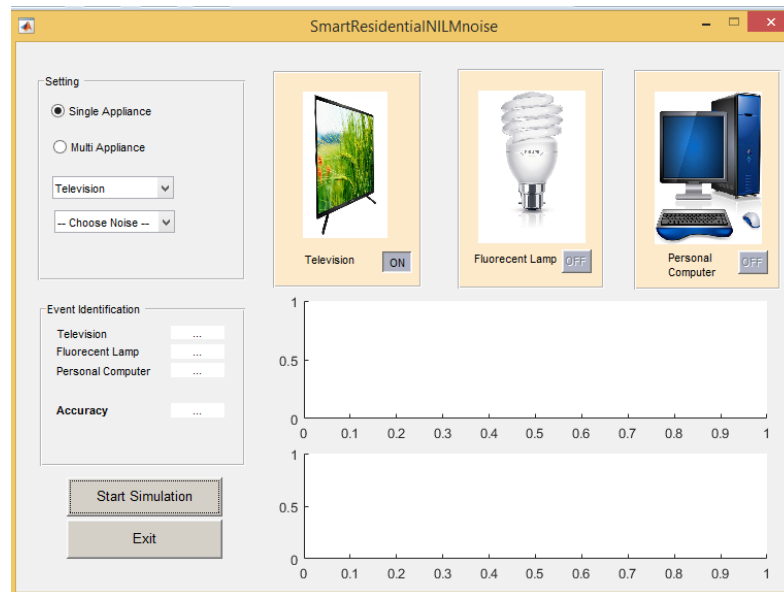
SmartResidentialNILMnoise

Setting

Single Appliance

Multi Appliance

Television

-- Choose Noise --

Television ON

Fluorecent Lamp OFF

Personal Computer OFF

Event Identification

Television ...
Fluorecent Lamp ...
Personal Computer ...

Accuracy ...

Start Simulation

Exit

1
0.5
0
0 0.1 0.2 0.3 0.4 0.5 0.6 0.7 0.8 0.9 1

1
0.5
0
0 0.1 0.2 0.3 0.4 0.5 0.6 0.7 0.8 0.9 1